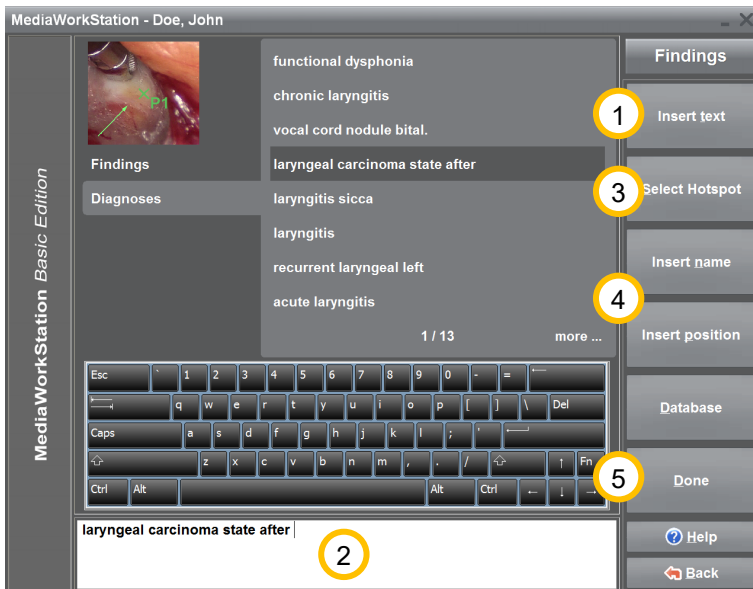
MediaWorkStation - Doe, John

MediaWorkStation Basic Edition

P1

Findings

Diagnoses

functional dysphonia

chronic laryngitis

vocal cord nodule bital.

laryngeal carcinoma state after

laryngitis sicca

laryngitis

recurrent laryngeal left

acute laryngitis

1 / 13

more ...

Esc ` 1 2 3 4 5 6 7 8 9 0 - =

q w e r t y u i o p [ ] \ Del

Caps a s d f g h j k l ; '

z x c v b n m , . / ↑ Fn

Ctrl Alt Alt Ctrl ← ↓ →

laryngeal carcinoma state after

Findings

1

Insert text

3

Select Hotspot

Insert name

4

Insert position

Database

5

Done

2

Help

Back